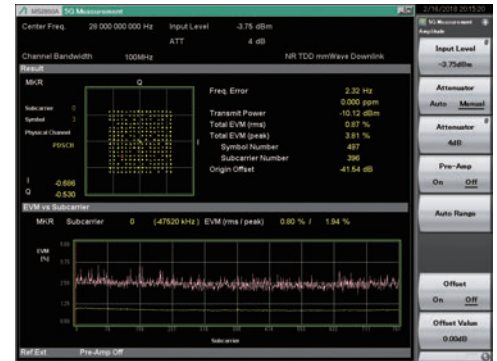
MS2850A 5G Measurement

Center Freq. 28 000 000 000 Hz Input Level -3.75 dBm
ATT 4 dB
Channel Bandwidth 100MHz NR TDD mmWave Downlink

Result

MKR Q

Subcarrier 0
Symbol 3
Physical Channel
PDSCH

I -0.606
Q -0.530

Freq. Error 2.32 Hz
0.000 ppm
Transmit Power -10.12 dBm
Total EVM (rms) 0.87 %
Total EVM (peak) 3.81 %
Symbol Number 497
Subcarrier Number 396
Origin Offset -41.64 dB

EVM vs Subcarrier

MKR Subcarrier 0 (-47520 kHz) EVM (rms / peak) 0.80 % / 1.94 %

EVM (%)

Subcarrier

Ref.Ext Pre-Amp Off

2/16/2018 20:15:20

5G Measurement
Amplitude

Input Level
-3.75dBm

Attenuator
Auto Manual

Attenuator
4dB

Pre-Amp
On Off

Auto Range

Offset
On Off

Offset Value
0.00dB